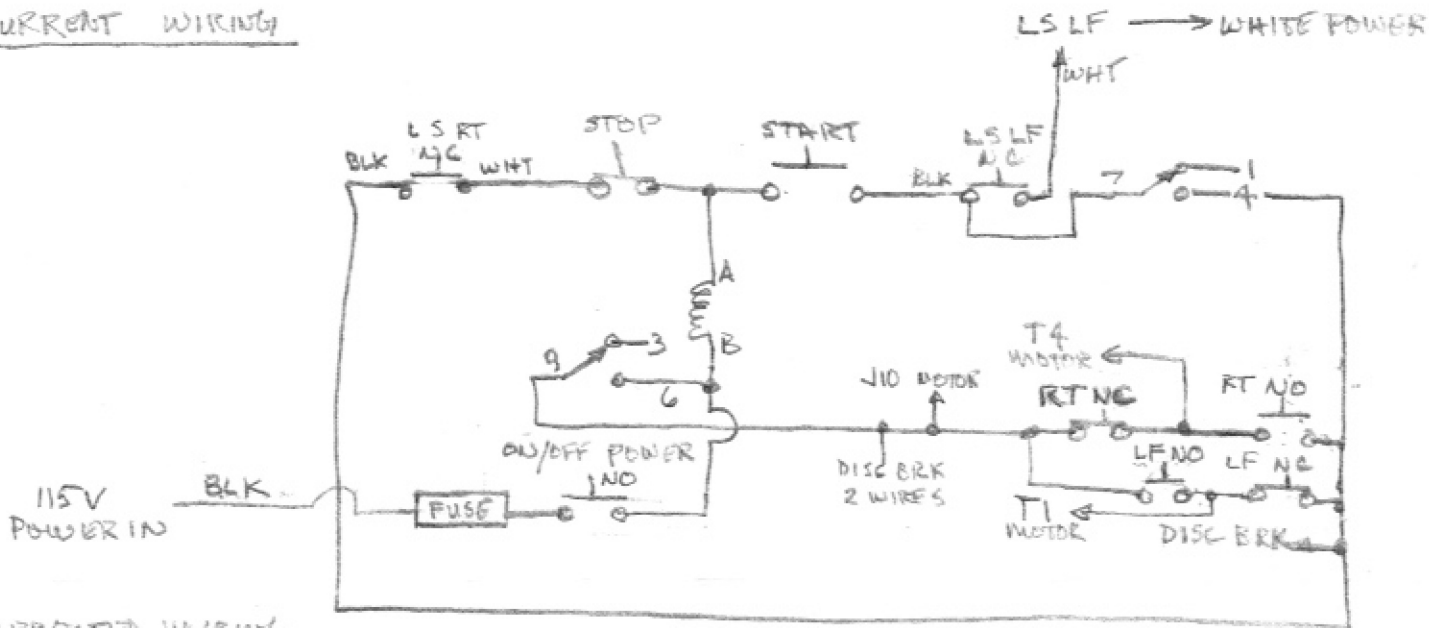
URRENT WIRING

LS LF → WHITE POWER

WHT

LS RT N/C

STOP

START

LS LF N C

BLK

WHT

BLK

7

1

4

A

B

9

3

6

T4 MOTOR

J10 MOTOR

RT NC

RT NO

ON/OFF POWER

NO

DISC BRK 2 WIRES

LF NO

LF NC

115V POWER IN

BLK

FUSE

T1 MOTOR

DISC BRK

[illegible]